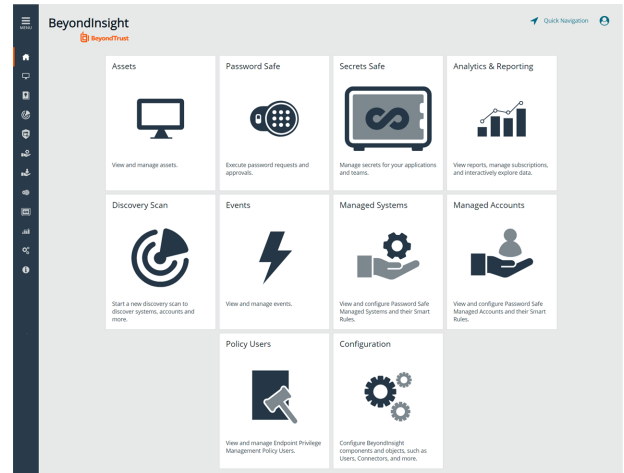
MENU

BeyondInsight
BeyondTrust

Quick Navigation

Assets

View and manage assets.

Password Safe

Execute password requests and approvals.

Secrets Safe

Manage secrets for your applications and teams.

Analytics & Reporting

View reports, manage subscriptions, and interactively explore data.

Discovery Scan

Start a new discovery scan to discover systems, accounts and more.

Events

View and manage events.

Managed Systems

View and configure Password Safe Managed Systems and their Smart Rules.

Managed Accounts

View and configure Password Safe Managed Accounts and their Smart Rules.

Policy Users

View and manage Endpoint Privilege Management Policy Users.

Configuration

Configure BeyondInsight components and objects, such as Users, Connectors, and more.